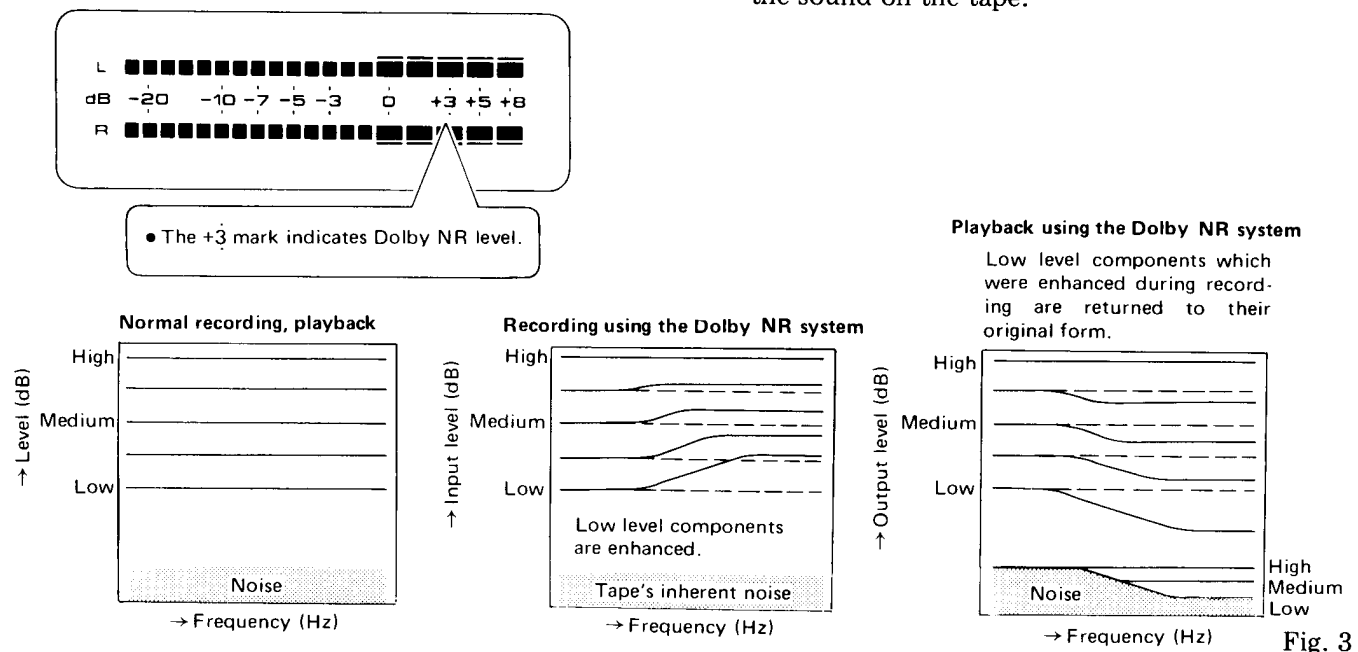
the sound on the tape.

L
dB -20 -10 -7 -5 -3 0 +3 +5 +8
R

• The +3 mark indicates Dolby NR level.

Normal recording, playback

→ Level (dB)
High
Medium
Low
Noise
→ Frequency (Hz)

Recording using the Dolby NR system

→ Input level (dB)
High
Medium
Low
Low level components are enhanced.
Tape's inherent noise
→ Frequency (Hz)

Playback using the Dolby NR system

Low level components which were enhanced during recording are returned to their original form.

→ Output level (dB)
High
Medium
Low
High
Medium
Low
Noise
→ Frequency (Hz)

Fig. 3